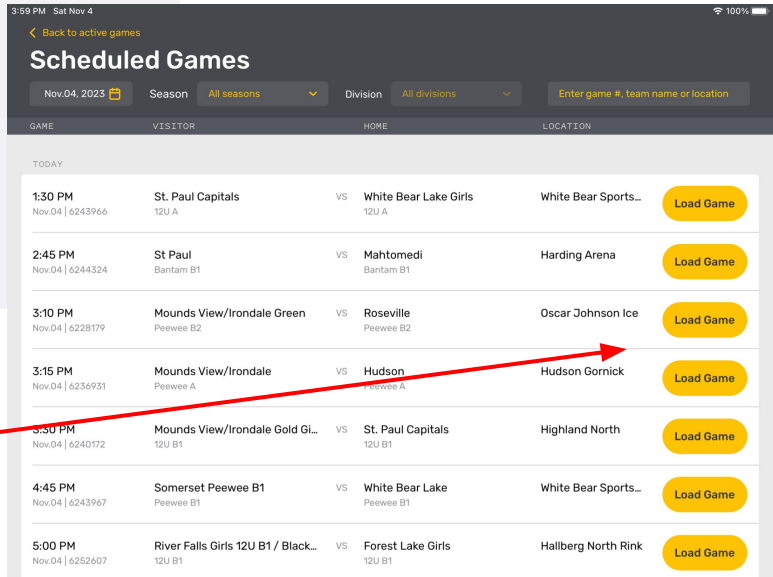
3:59 PM Sat Nov 4

100%

Back to active games

Scheduled Games

Nov.04, 2023

Season All seasons

Division All divisions

Enter game #, team name or location

| GAME | VISITOR | | HOME | LOCATION | |
|---|---|---|---|---|---|
| TODAY | | | | | |
| 1:30 PM Nov.04 \| 6243966 | St. Paul Capitals 12U A | VS | White Bear Lake Girls 12U A | White Bear Sports... | Load Game |
| 2:45 PM Nov.04 \| 6244324 | St Paul Bantam B1 | VS | Mahtomedi Bantam B1 | Harding Arena | Load Game |
| 3:10 PM Nov.04 \| 6228179 | Mounds View/Irondale Green Peewee B2 | VS | Roseville Peewee B2 | Oscar Johnson Ice | Load Game |
| 3:15 PM Nov.04 \| 6236931 | Mounds View/Irondale Peewee A | VS | Hudson Peewee A | Hudson Gornick | Load Game |
| 3:30 PM Nov.04 \| 6240172 | Mounds View/Irondale Gold Gi... 12U B1 | VS | St. Paul Capitals 12U B1 | Highland North | Load Game |
| 4:45 PM Nov.04 \| 6243967 | Somerset Peewee B1 Peewee B1 | VS | White Bear Lake Peewee B1 | White Bear Sports... | Load Game |
| 5:00 PM Nov.04 \| 6252607 | River Falls Girls 12U B1 / Black... 12U B1 | VS | Forest Lake Girls 12U B1 | Hallberg North Rink | Load Game |